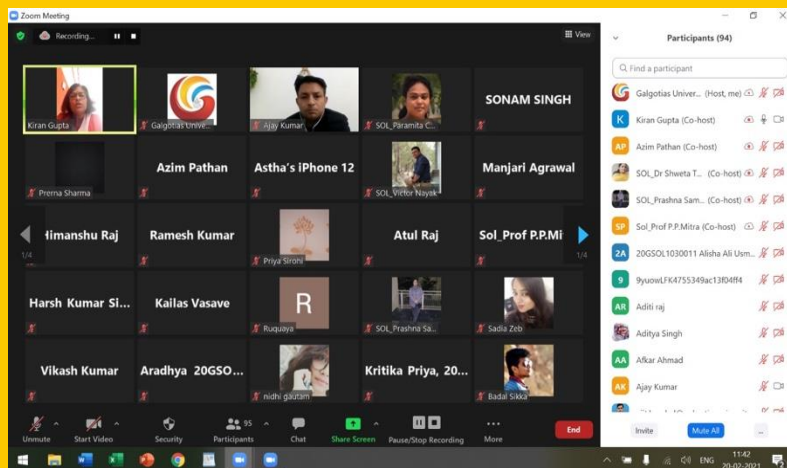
Zoom Meeting

Recording...

View

Kiran Gupta
Galgotias Unive...
Ajay Kumar
SOL_Paramita C...
SONAM SINGH

Prerna Sharma
Azim Pathan
Astha's iPhone 12
SOL_Victor Nayak
Manjari Agrawal

1/4
Himanshu Raj
Ramesh Kumar
Priya Sirohi
Atul Raj
Sol_Prof P.P.Mi
1/4

Harsh Kumar Si...
Kailas Vasave
R
Ruquaya
SOL_Prashna Sa...
Sadia Zeb

Vikash Kumar
Aradhya 20GSO...
nidhi gautam
Kritika Priya, 20...
Badal Sikka

Unmute
Start Video
Security
95
Participants
Chat
Share Screen
Pause/Stop Recording
More
End

Participants (94)

Find a participant

Galgotias Univer... (Host, me)
K Kiran Gupta (Co-host)
AP Azim Pathan (Co-host)
SOL_Dr Shweta T... (Co-host)
SOL_Prashna Sam... (Co-host)
SP Sol_Prof P.P.Mitra (Co-host)
2A 20GSOL1030011 Alisha Ali Usm...
9 9yuowLFK4755349ac13f04ff4
AR Aditi raj
Aditya Singh
AA Afkar Ahmad
AK Ajay Kumar

Invite
Mute All
...

ENG
11:42
20-02-2021